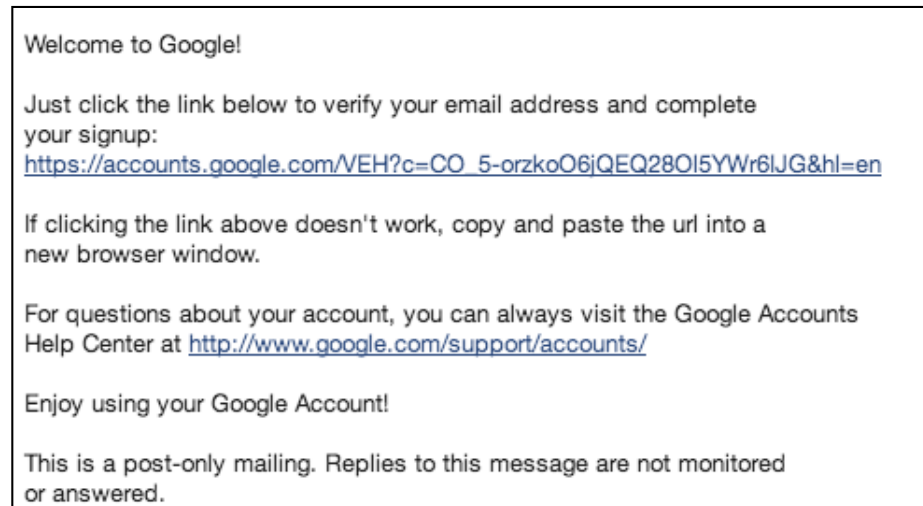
Welcome to Google!

Just click the link below to verify your email address and complete your signup:
https://accounts.google.com/VEH?c=CO_5-orzkoO6jQEQ28Ol5YWr6lJG&hl=en

If clicking the link above doesn't work, copy and paste the url into a new browser window.

For questions about your account, you can always visit the Google Accounts Help Center at http://www.google.com/support/accounts/

Enjoy using your Google Account!

This is a post-only mailing. Replies to this message are not monitored or answered.